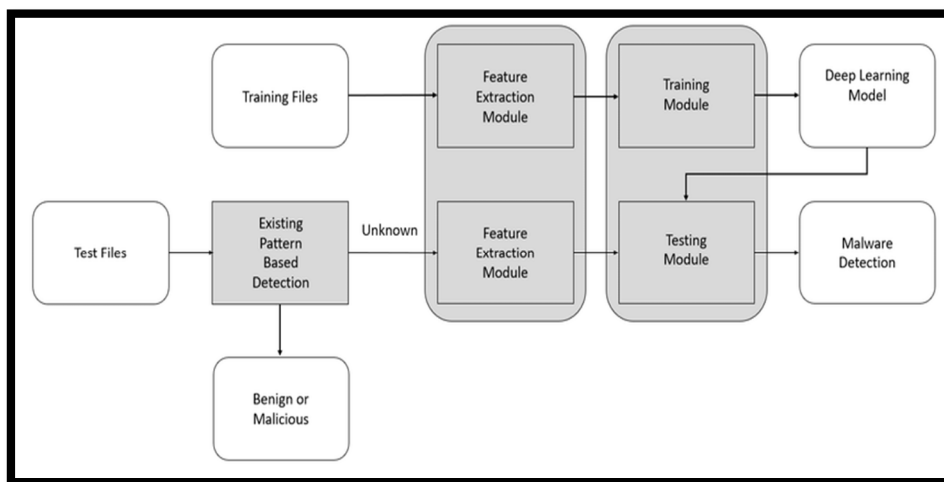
Training Files

Feature Extraction Module

Training Module

Deep Learning Model

Test Files

Existing Pattern Based Detection

Unknown

Feature Extraction Module

Testing Module

Malware Detection

Benign or Malicious